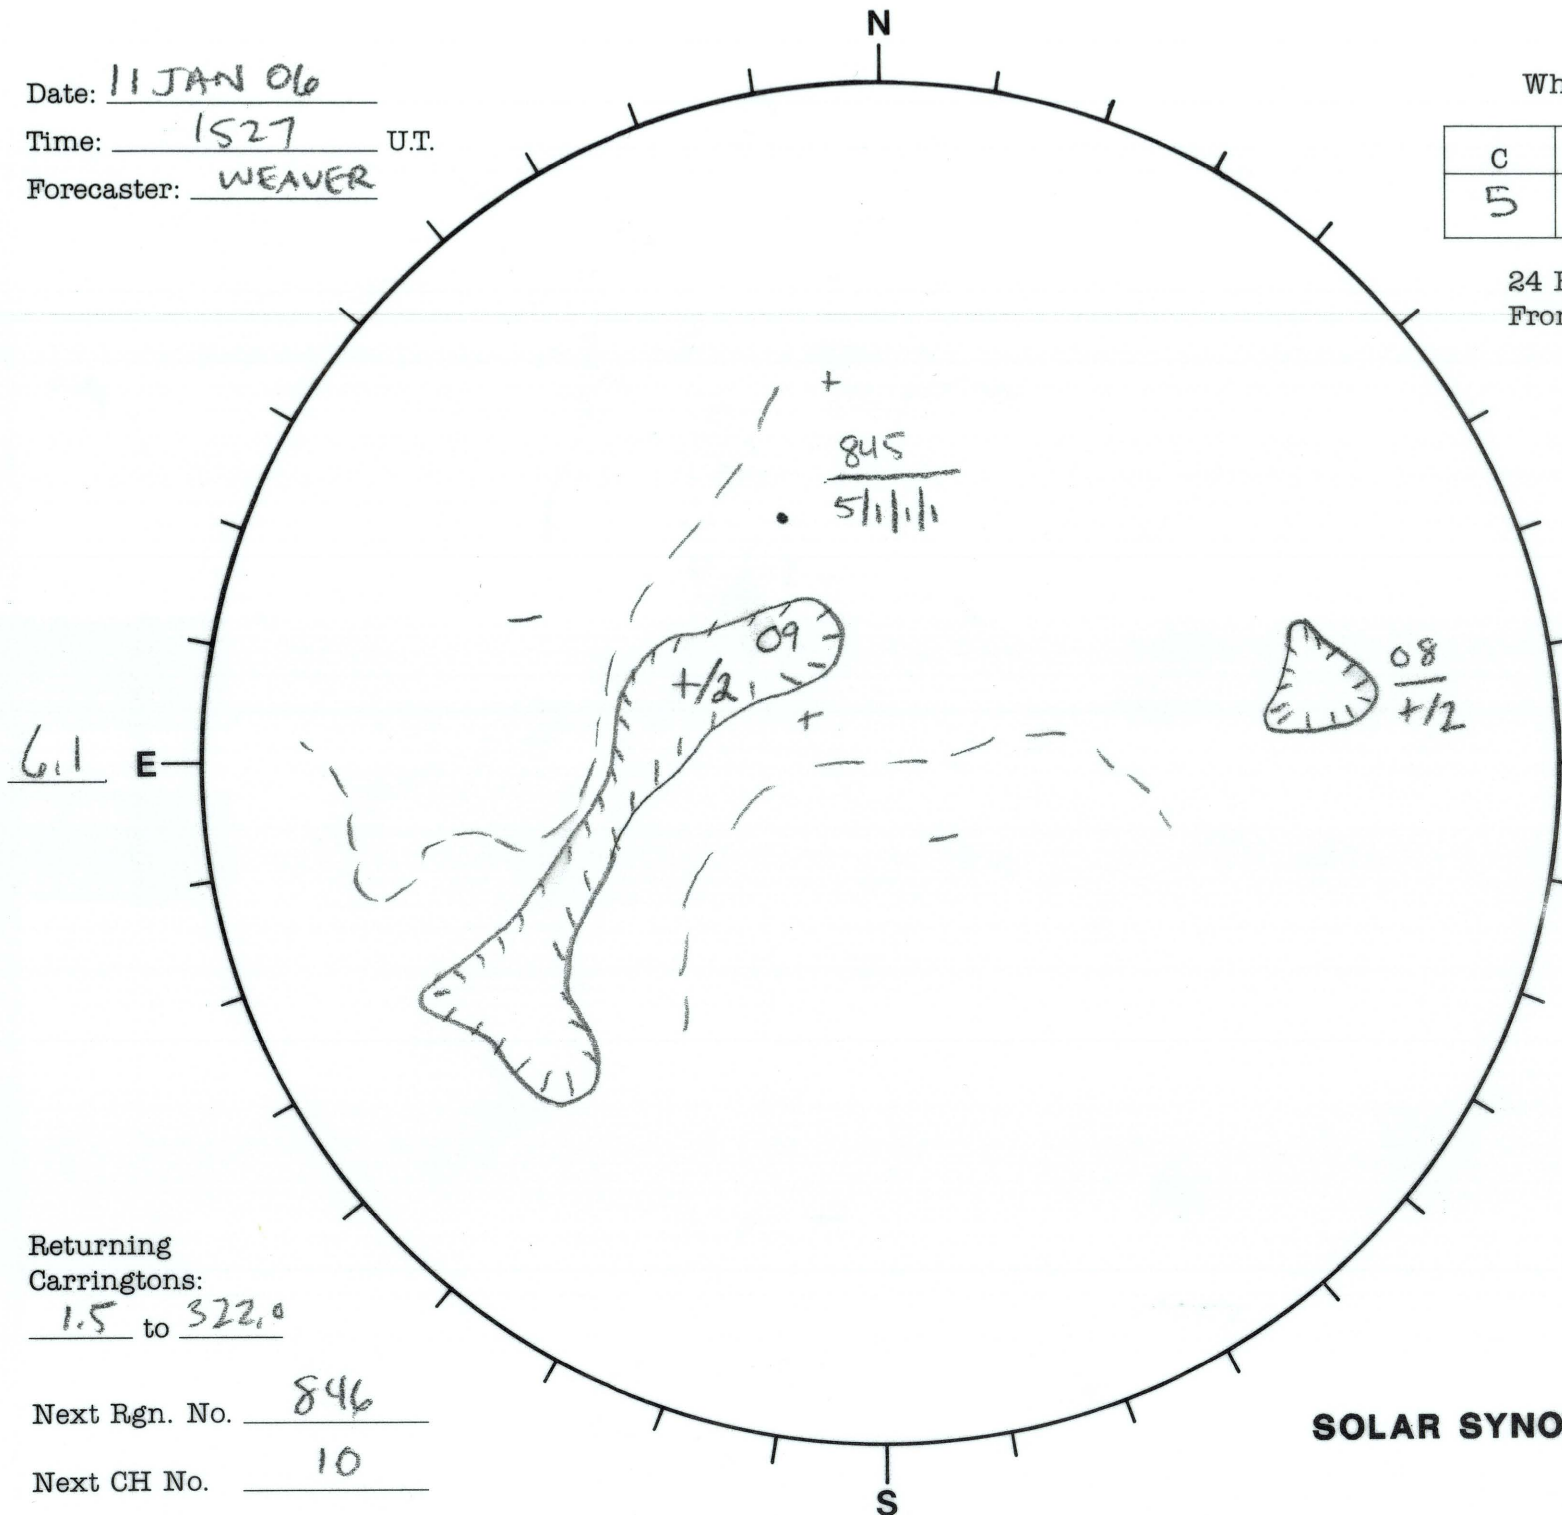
N

Date: 11 JAN 06
Time: 1527 U.T.
Forecaster: WEAVER

Wh

| C | |
|---|---|
| 5 | |

24 I
Fron

+
845
5|ı|ı|ı|ı
09
+/2
+
08
+/2

6.1 E

Returning Carringtons:
1.5 to 322.0

Next Rgn. No. 846

Next CH No. 10

SOLAR SYNO

S